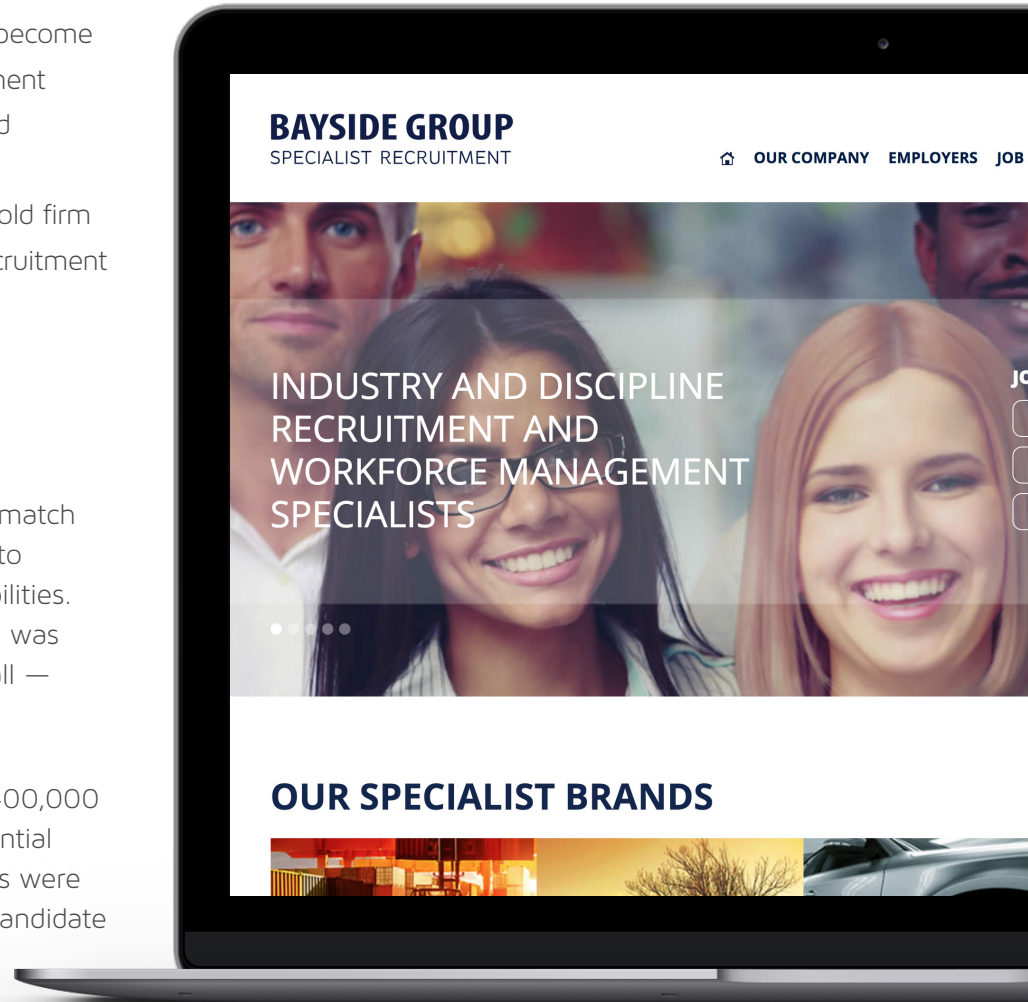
become
ment
d

old firm
cruitment

match
to
bilities.
was
ll —

00,000
ntial
s were
andidate

BAYSIDE GROUP
SPECIALIST RECRUITMENT

OUR COMPANY EMPLOYERS JOB

INDUSTRY AND DISCIPLINE RECRUITMENT AND WORKFORCE MANAGEMENT SPECIALISTS

JO

OUR SPECIALIST BRANDS